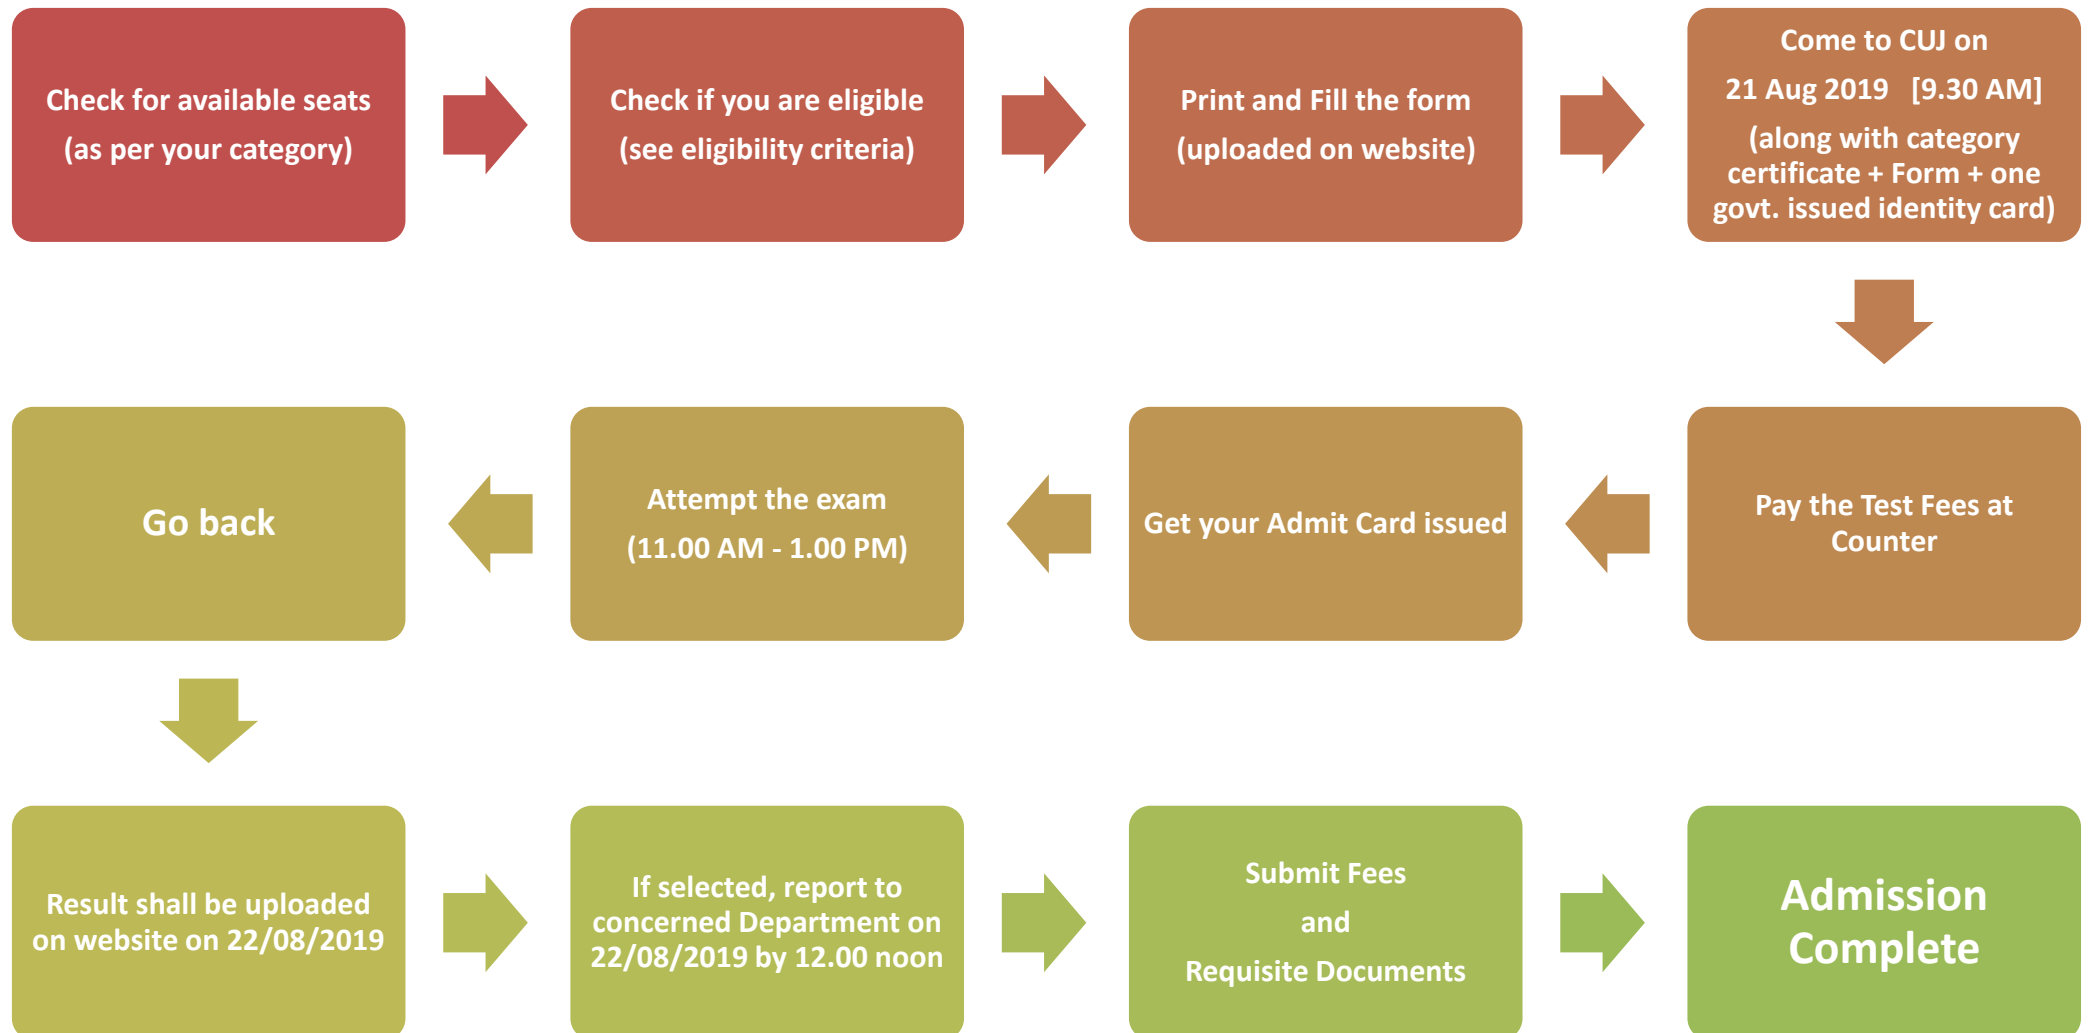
Check for available seats
(as per your category)

Check if you are eligible
(see eligibility criteria)

Print and Fill the form
(uploaded on website)

Come to CUJ on
21 Aug 2019 [9.30 AM]
(along with category certificate + Form + one govt. issued identity card)

Pay the Test Fees at Counter

Get your Admit Card issued

Attempt the exam
(11.00 AM - 1.00 PM)

Go back

Result shall be uploaded on website on 22/08/2019

If selected, report to concerned Department on 22/08/2019 by 12.00 noon

Submit Fees
and
Requisite Documents

Admission Complete